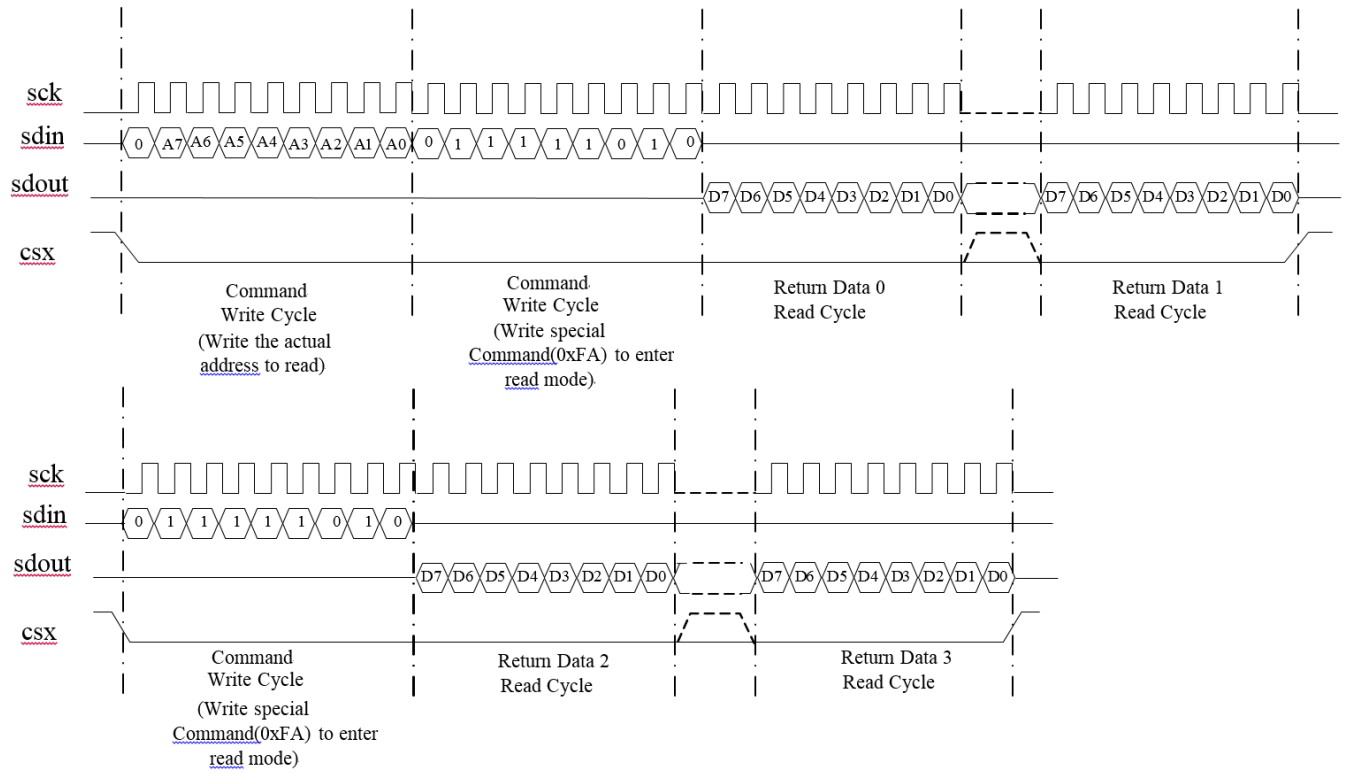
sck
sdin
0 A7 A6 A5 A4 A3 A2 A1 A0 0 1 1 1 1 1 0 1 0
sdout
D7 D6 D5 D4 D3 D2 D1 D0 D7 D6 D5 D4 D3 D2 D1 D0
csx

Command Write Cycle (Write the actual address to read)

Command Write Cycle (Write special Command(0xFA) to enter read mode)

Return Data 0 Read Cycle

Return Data 1 Read Cycle

sck
sdin
0 1 1 1 1 1 0 1 0
sdout
D7 D6 D5 D4 D3 D2 D1 D0 D7 D6 D5 D4 D3 D2 D1 D0
csx

Command Write Cycle (Write special Command(0xFA) to enter read mode)

Return Data 2 Read Cycle

Return Data 3 Read Cycle